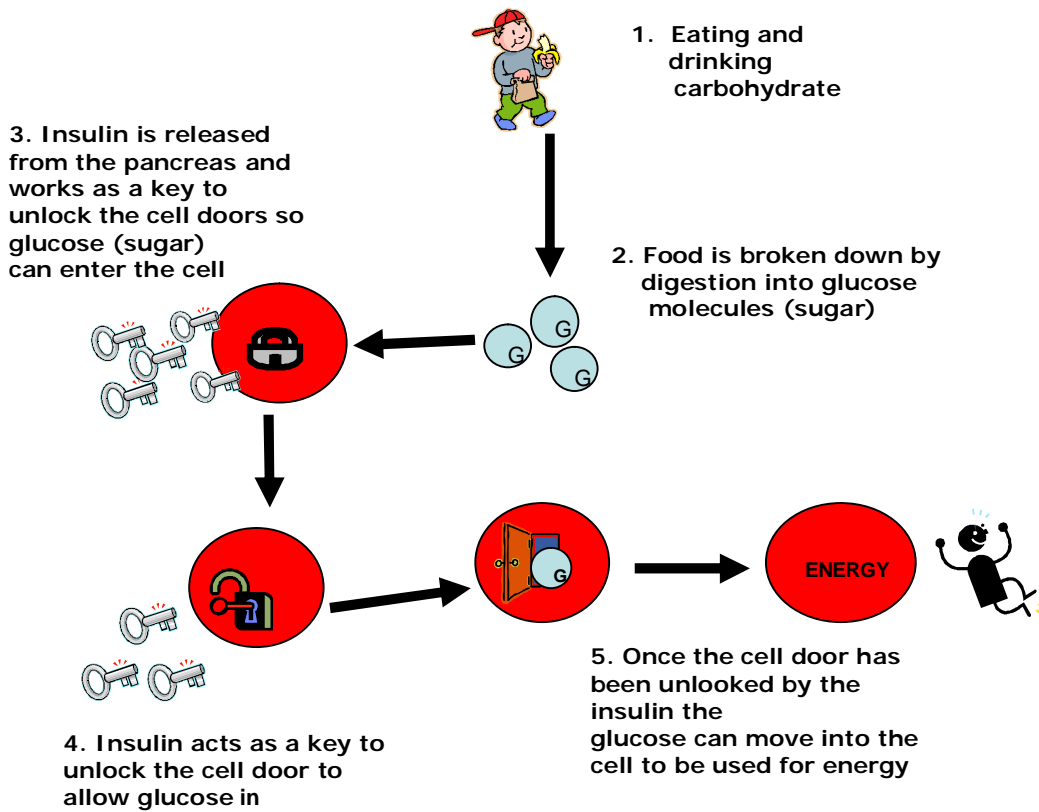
1. Eating and drinking carbohydrate

3. Insulin is released from the pancreas and works as a key to unlock the cell doors so glucose (sugar) can enter the cell

2. Food is broken down by digestion into glucose molecules (sugar)

G

G

G

G

ENERGY

4. Insulin acts as a key to unlock the cell door to allow glucose in

5. Once the cell door has been unlooked by the insulin the glucose can move into the cell to be used for energy